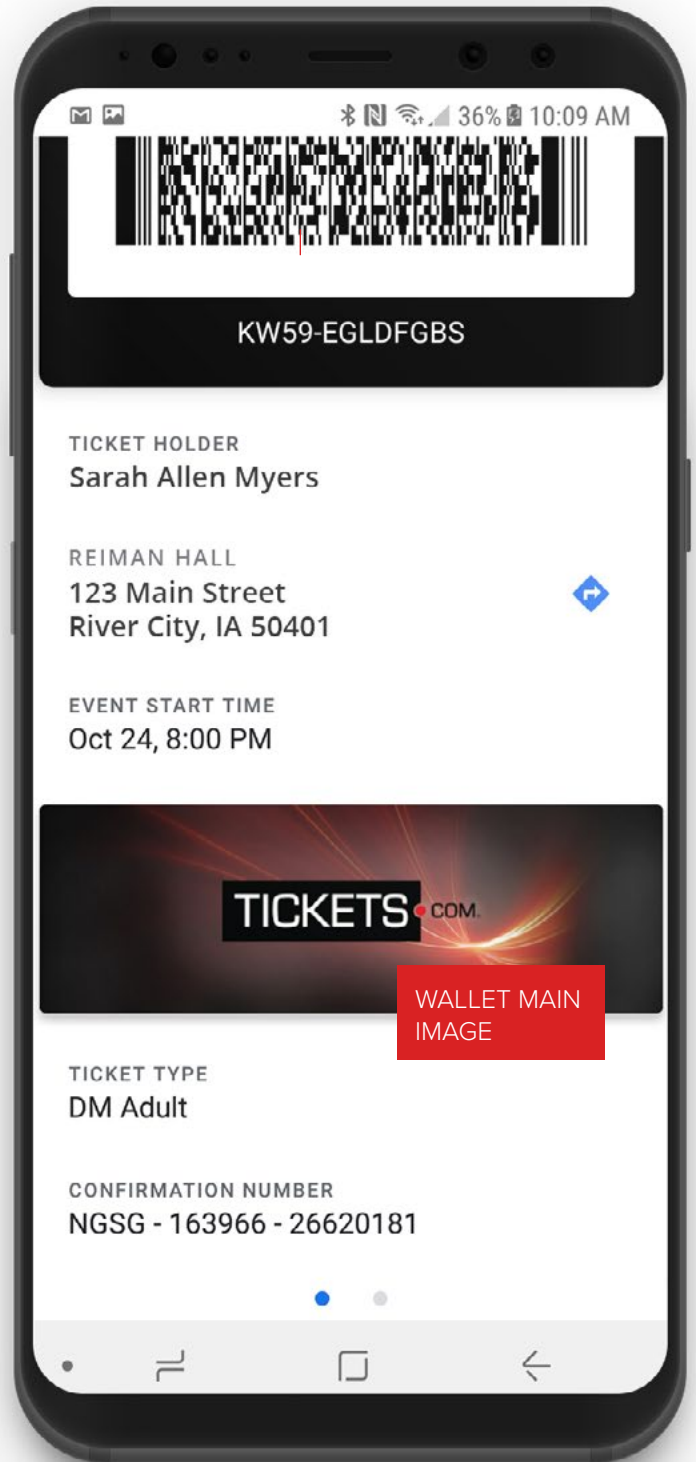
36% 10:09 AM

KW59-EGLDFGBS

TICKET HOLDER
Sarah Allen Myers

REIMAN HALL
123 Main Street
River City, IA 50401

EVENT START TIME
Oct 24, 8:00 PM

TICKETS.COM

WALLET MAIN IMAGE

TICKET TYPE
DM Adult

CONFIRMATION NUMBER
NGSG - 163966 - 26620181